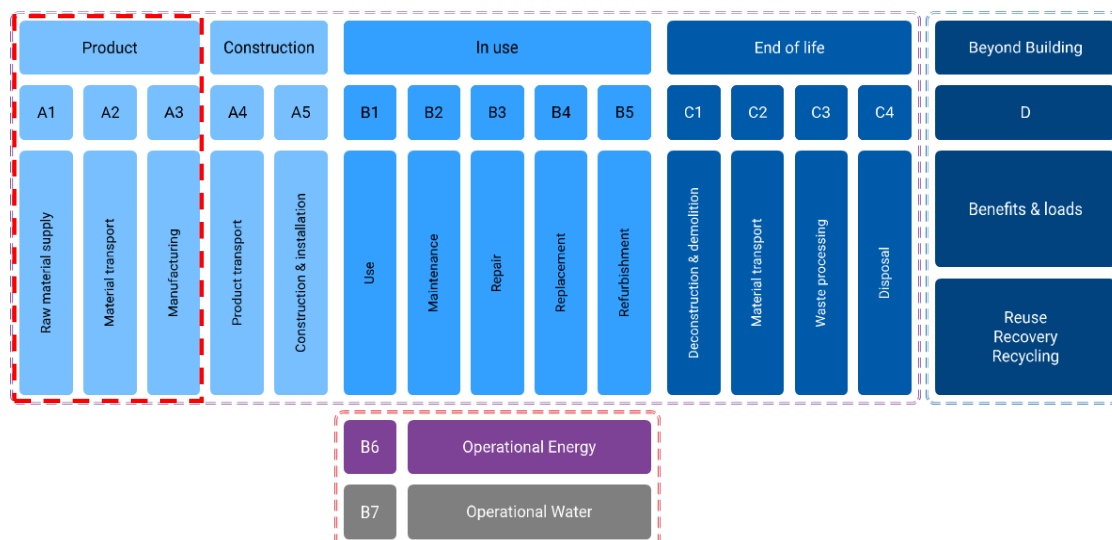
Product
Construction
In use
End of life
Beyond Building

A1
A2
A3
A4
A5
B1
B2
B3
B4
B5
C1
C2
C3
C4
D

Raw material supply
Material transport
Manufacturing
Product transport
Construction & installation
Use
Maintenance
Repair
Replacement
Refurbishment
Deconstruction & demolition
Material transport
Waste processing
Disposal

Benefits & loads

Reuse
Recovery
Recycling

B6
Operational Energy

B7
Operational Water